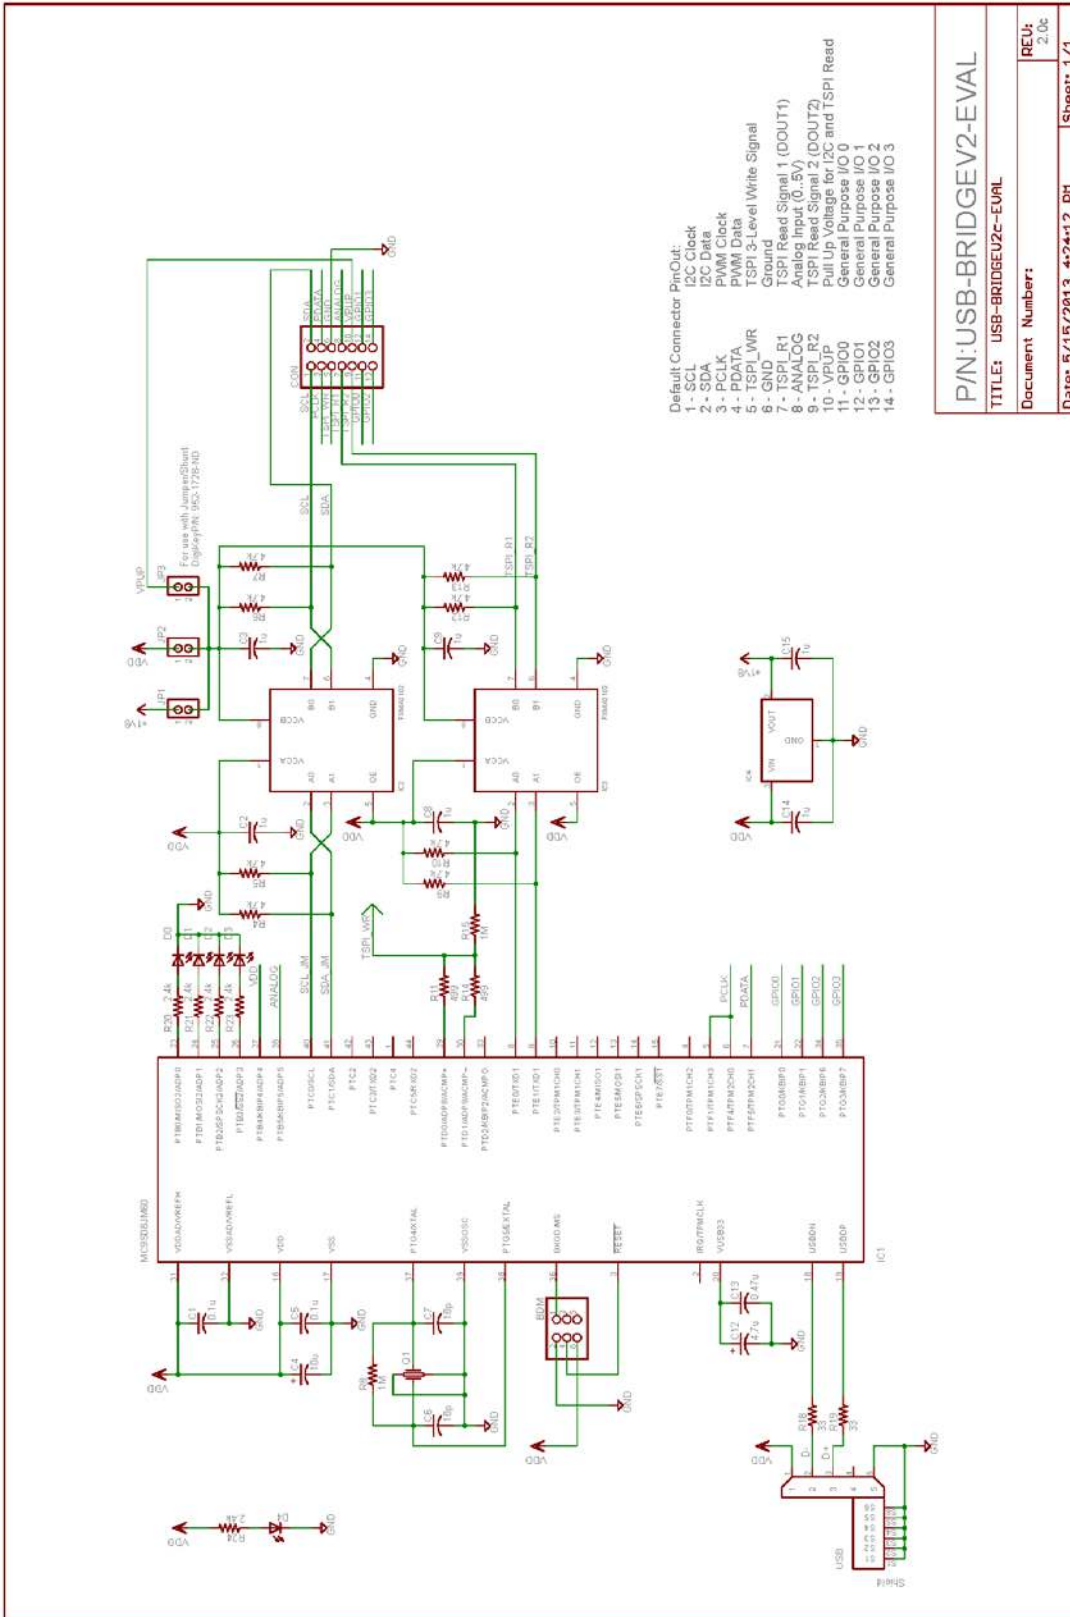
P/N:USB-BRIDGEV2-EVAL

TITLE: USB-BRIDGEV2c-EVAL

Document Number:

REV: 2.0c

Date: 5/15/2013 4:24:12 PM

Sheet: 1/1

Default Connector PinOut:
1 - SCL I2C Clock
2 - SDA I2C Data
3 - PCLK PWM Clock
4 - PDATA PWM Data
5 - TSPI_WR TSPI 3-Level Write Signal
6 - GND Ground
7 - TSPI_R1 TSPI Read Signal 1 (DOUT1)
8 - ANALOG Analog Input (0..5V)
9 - TSPI_R2 TSPI Read Signal 2 (DOUT2)
10 - VPUP Pull Up Voltage for I2C and TSPI Read
11 - GPIO0 General Purpose I/O 0
12 - GPIO1 General Purpose I/O 1
13 - GPIO2 General Purpose I/O 2
14 - GPIO3 General Purpose I/O 3

For use with Jumper/Shunt
DigiKey P/N: 952-1726-ND

VPUP JP3 JP2 JP1 VDD +5V GND SCL SDA CON SDA PCLK PDATA TSPI_WR GND TSPI_R1 ANALOG TSPI_R2 VPUP GPIO0 GPIO1 GPIO2 GPIO3

R7 4.7k R6 4.7k R13 4.7k R12 4.7k C3 1u C9 1u C2 1u C8 1u C15 1u C14 1u

VCCB B0 B1 GND VCCA A0 A1 OE IC2 IC3 VOUT GND VIN IC4 +5V

R5 4.7k R4 4.7k R10 4.7k R9 4.7k R15 1M R11 499 R16 499 TSPI_WR

D0 D1 D2 D3 D4 R20 2.4k R21 2.4k R22 2.4k R23 2.4k R24 2.4k ANALOG VDD SCL_IM SDA_IM PCLK PDATA GPIO0 GPIO1 GPIO2 GPIO3

MC9S08JM60 IC1
PTB0/MISO2/ADP0 PTB1/MOSI2/ADP1 PTB2/SPSCK2/ADP2 PTB3/SS2/ADP3 PTB4/KBIP4/ADP4 PTB5/KBIP5/ADP5 PTC0/SCL PTC1/SDA PTC2 PTC3/TXD2 PTC4 PTC5/RXD2 PTD0/ADP8/ACMP+ PTD1/ADP9/ACMP- PTD2/KBIP2/ACMPO PTE0/TXD1 PTE1/RXD1 PTE2/TPM1CH0 PTE3/TPM1CH1 PTE4/MISO1 PTE5/MOSI1 PTE6/SPSCK1 PTE7/SS1 PTF0/TPM1CH2 PTF1/TPM1CH3 PTF4/TPM2CH0 PTF5/TPM2CH1 PTG0/KBIP0 PTG1/KBIP1 PTG2/KBIP6 PTG3/KBIP7
VDDAD/VREFH VSSAD/VREFL VDD VSS PTG4/XTAL VSSOSC PTG5/EXTAL BKGD/MS RESET IRQ/TPMCLK VUSB33 USBDN USBDP

C1 0.1u C5 0.1u C4 10u C7 10p C6 10p R8 1M Q1 BDM C13 0.47u C12 4.7u R18 33 R19 33 D- D+ USB Shield VDD GND